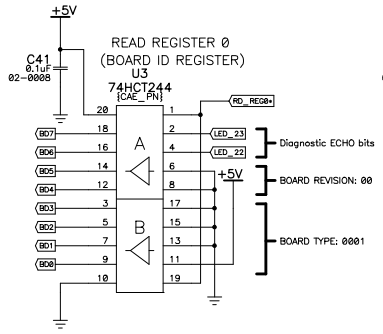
+5V

C41
0.1uF
02-0008

READ REGISTER 0
(BOARD ID REGISTER)
U3
74HCT244
{CAE_PN}

20
1
RD_REG0*

BD7
18
2
LED_23

BD6
16
4
LED_22

A

Diagnostic ECHO bits

BD5
14
6

BD4
12
8

+5V

BOARD REVISION: 00

BD3
3
17

BD2
5
15

B

BD1
7
13

BD0
9
11

BOARD TYPE: 0001

10
19